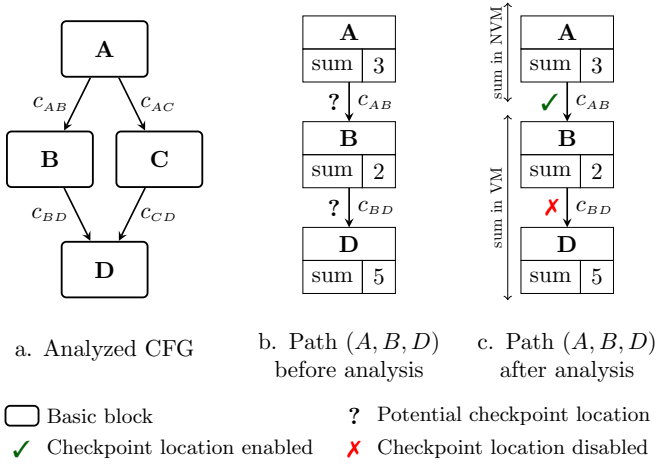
A

$c_{AB}$ $c_{AC}$

B C

$c_{BD}$ $c_{CD}$

D

a. Analyzed CFG

A
sum 3
? $c_{AB}$
B
sum 2
? $c_{BD}$
D
sum 5

b. Path $(A, B, D)$ before analysis

sum in NVM
A
sum 3
✓ $c_{AB}$
sum in VM
B
sum 2
✗ $c_{BD}$
D
sum 5

c. Path $(A, B, D)$ after analysis

Basic block
? Potential checkpoint location
✓ Checkpoint location enabled
✗ Checkpoint location disabled